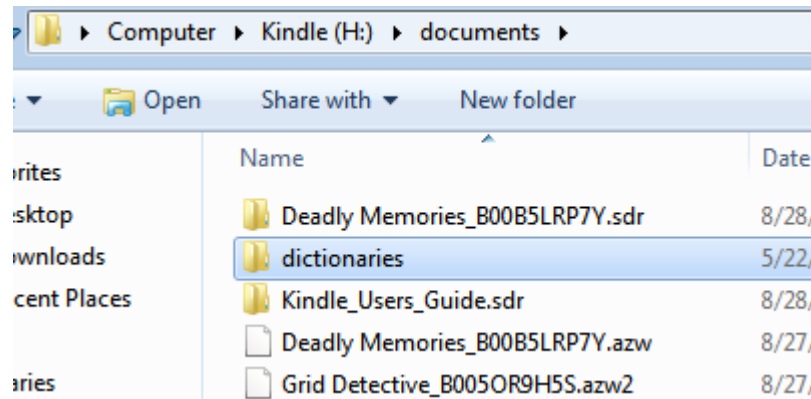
Computer ▸ Kindle (H:) ▸ documents ▸

Open Share with New folder

orites
esktop
ownloads
cent Places

aries

| Name | Date |
|---|---|
| Deadly Memories_B00B5LRP7Y.sdr | 8/28/ |
| dictionaries | 5/22/ |
| Kindle_Users_Guide.sdr | 8/28/ |
| Deadly Memories_B00B5LRP7Y.azw | 8/27/ |
| Grid Detective_B005OR9H5S.azw2 | 8/27/ |